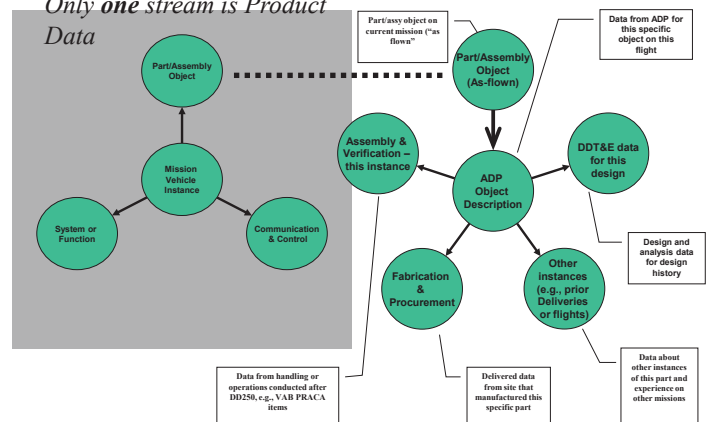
Only **one** stream is Product Data

Part/Assembly Object

Mission Vehicle Instance

System or Function

Communication & Control

Part/assy object on current mission ("as flown"

Part/Assembly Object (As-flown)

Data from ADP for this specific object on this flight

Assembly & Verification – this instance

ADP Object Description

DDT&E data for this design

Design and analysis data for design history

Fabrication & Procurement

Other instances (e.g., prior Deliveries or flights)

Data from handling or operations conducted after DD250, e.g., VAB PRACA items

Delivered data from site that manufactured this specific part

Data about other instances of this part and experience on other missions